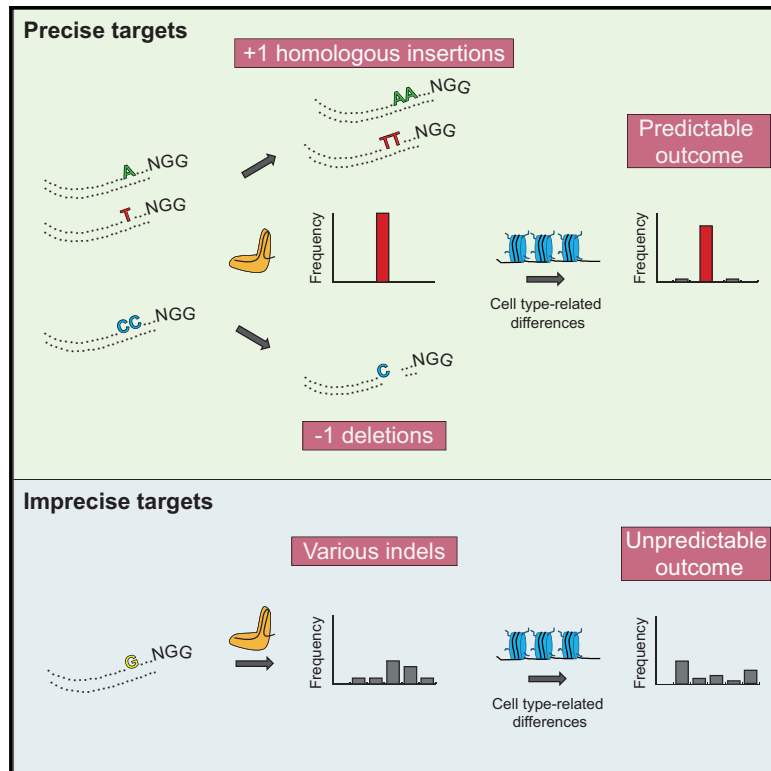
Precise targets

+1 homologous insertions

AA NGG

TT NGG

Predictable outcome

A NGG

T NGG

Frequency

Frequency

Cell type-related differences

CC NGG

C NGG

-1 deletions

Imprecise targets

Various indels

Unpredictable outcome

G NGG

Frequency

Cell type-related differences

Frequency